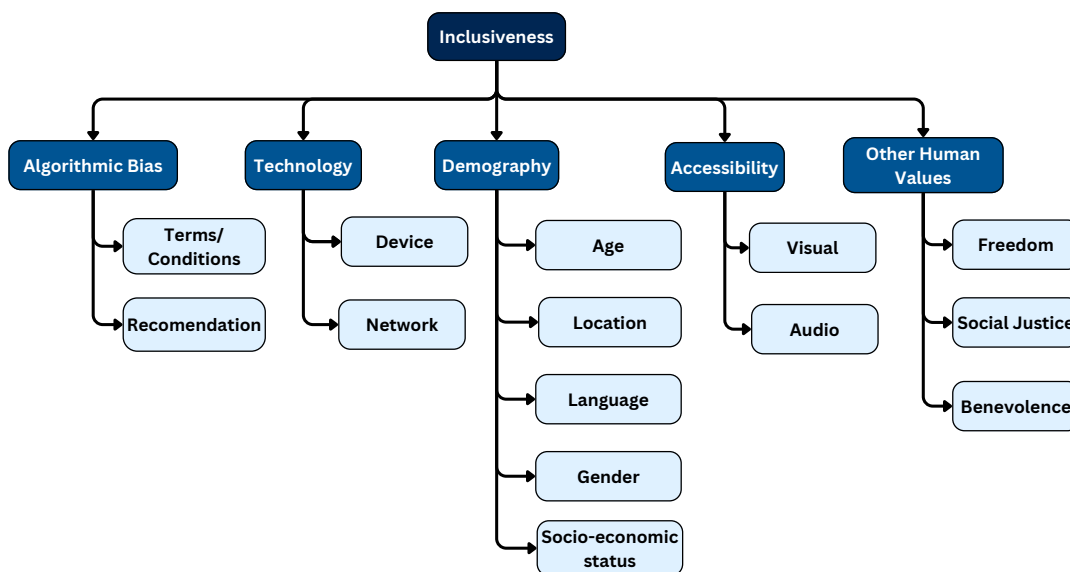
Inclusiveness

Algorithmic Bias

Terms/ Conditions

Recomendation

Technology

Device

Network

Demography

Age

Location

Language

Gender

Socio-economic status

Accessibility

Visual

Audio

Other Human Values

Freedom

Social Justice

Benevolence